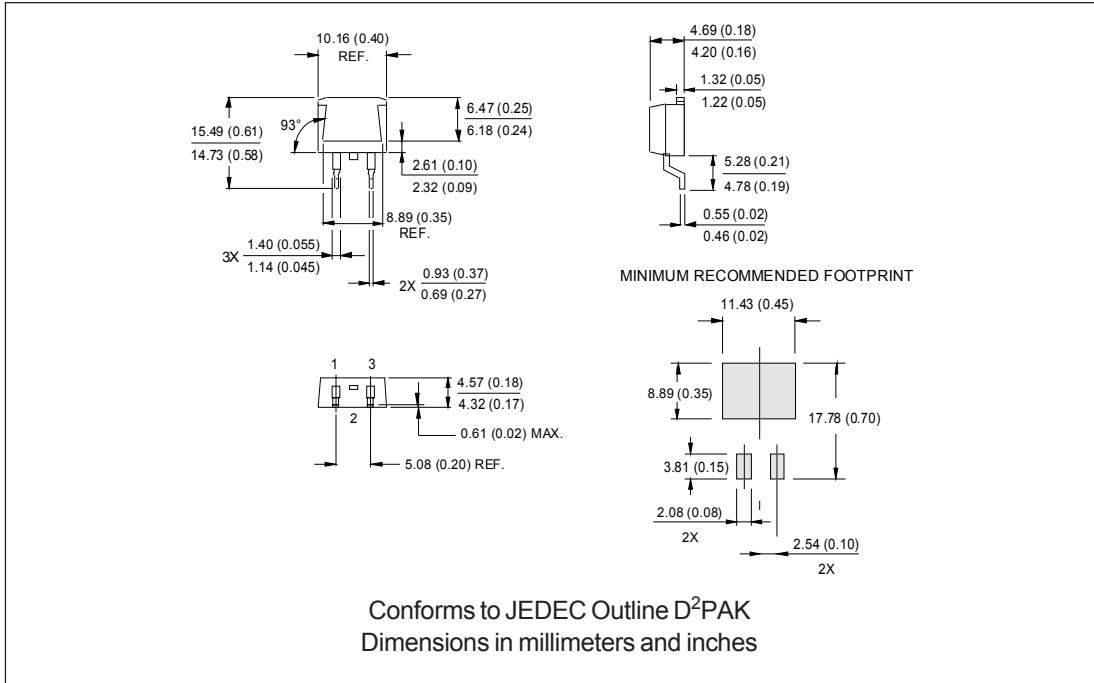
10.16 (0.40)
REF.

93°

15.49 (0.61)
14.73 (0.58)

6.47 (0.25)
6.18 (0.24)

2.61 (0.10)
2.32 (0.09)

8.89 (0.35)
REF.

3X 1.40 (0.055)
1.14 (0.045)

2X 0.93 (0.37)
0.69 (0.27)

4.69 (0.18)
4.20 (0.16)

1.32 (0.05)
1.22 (0.05)

5.28 (0.21)
4.78 (0.19)

0.55 (0.02)
0.46 (0.02)

MINIMUM RECOMMENDED FOOTPRINT

11.43 (0.45)

8.89 (0.35)

17.78 (0.70)

3.81 (0.15)

2.08 (0.08)
2X

2.54 (0.10)
2X

1 3
2

4.57 (0.18)
4.32 (0.17)

0.61 (0.02) MAX.

5.08 (0.20) REF.

Conforms to JEDEC Outline D$^2$PAK
Dimensions in millimeters and inches